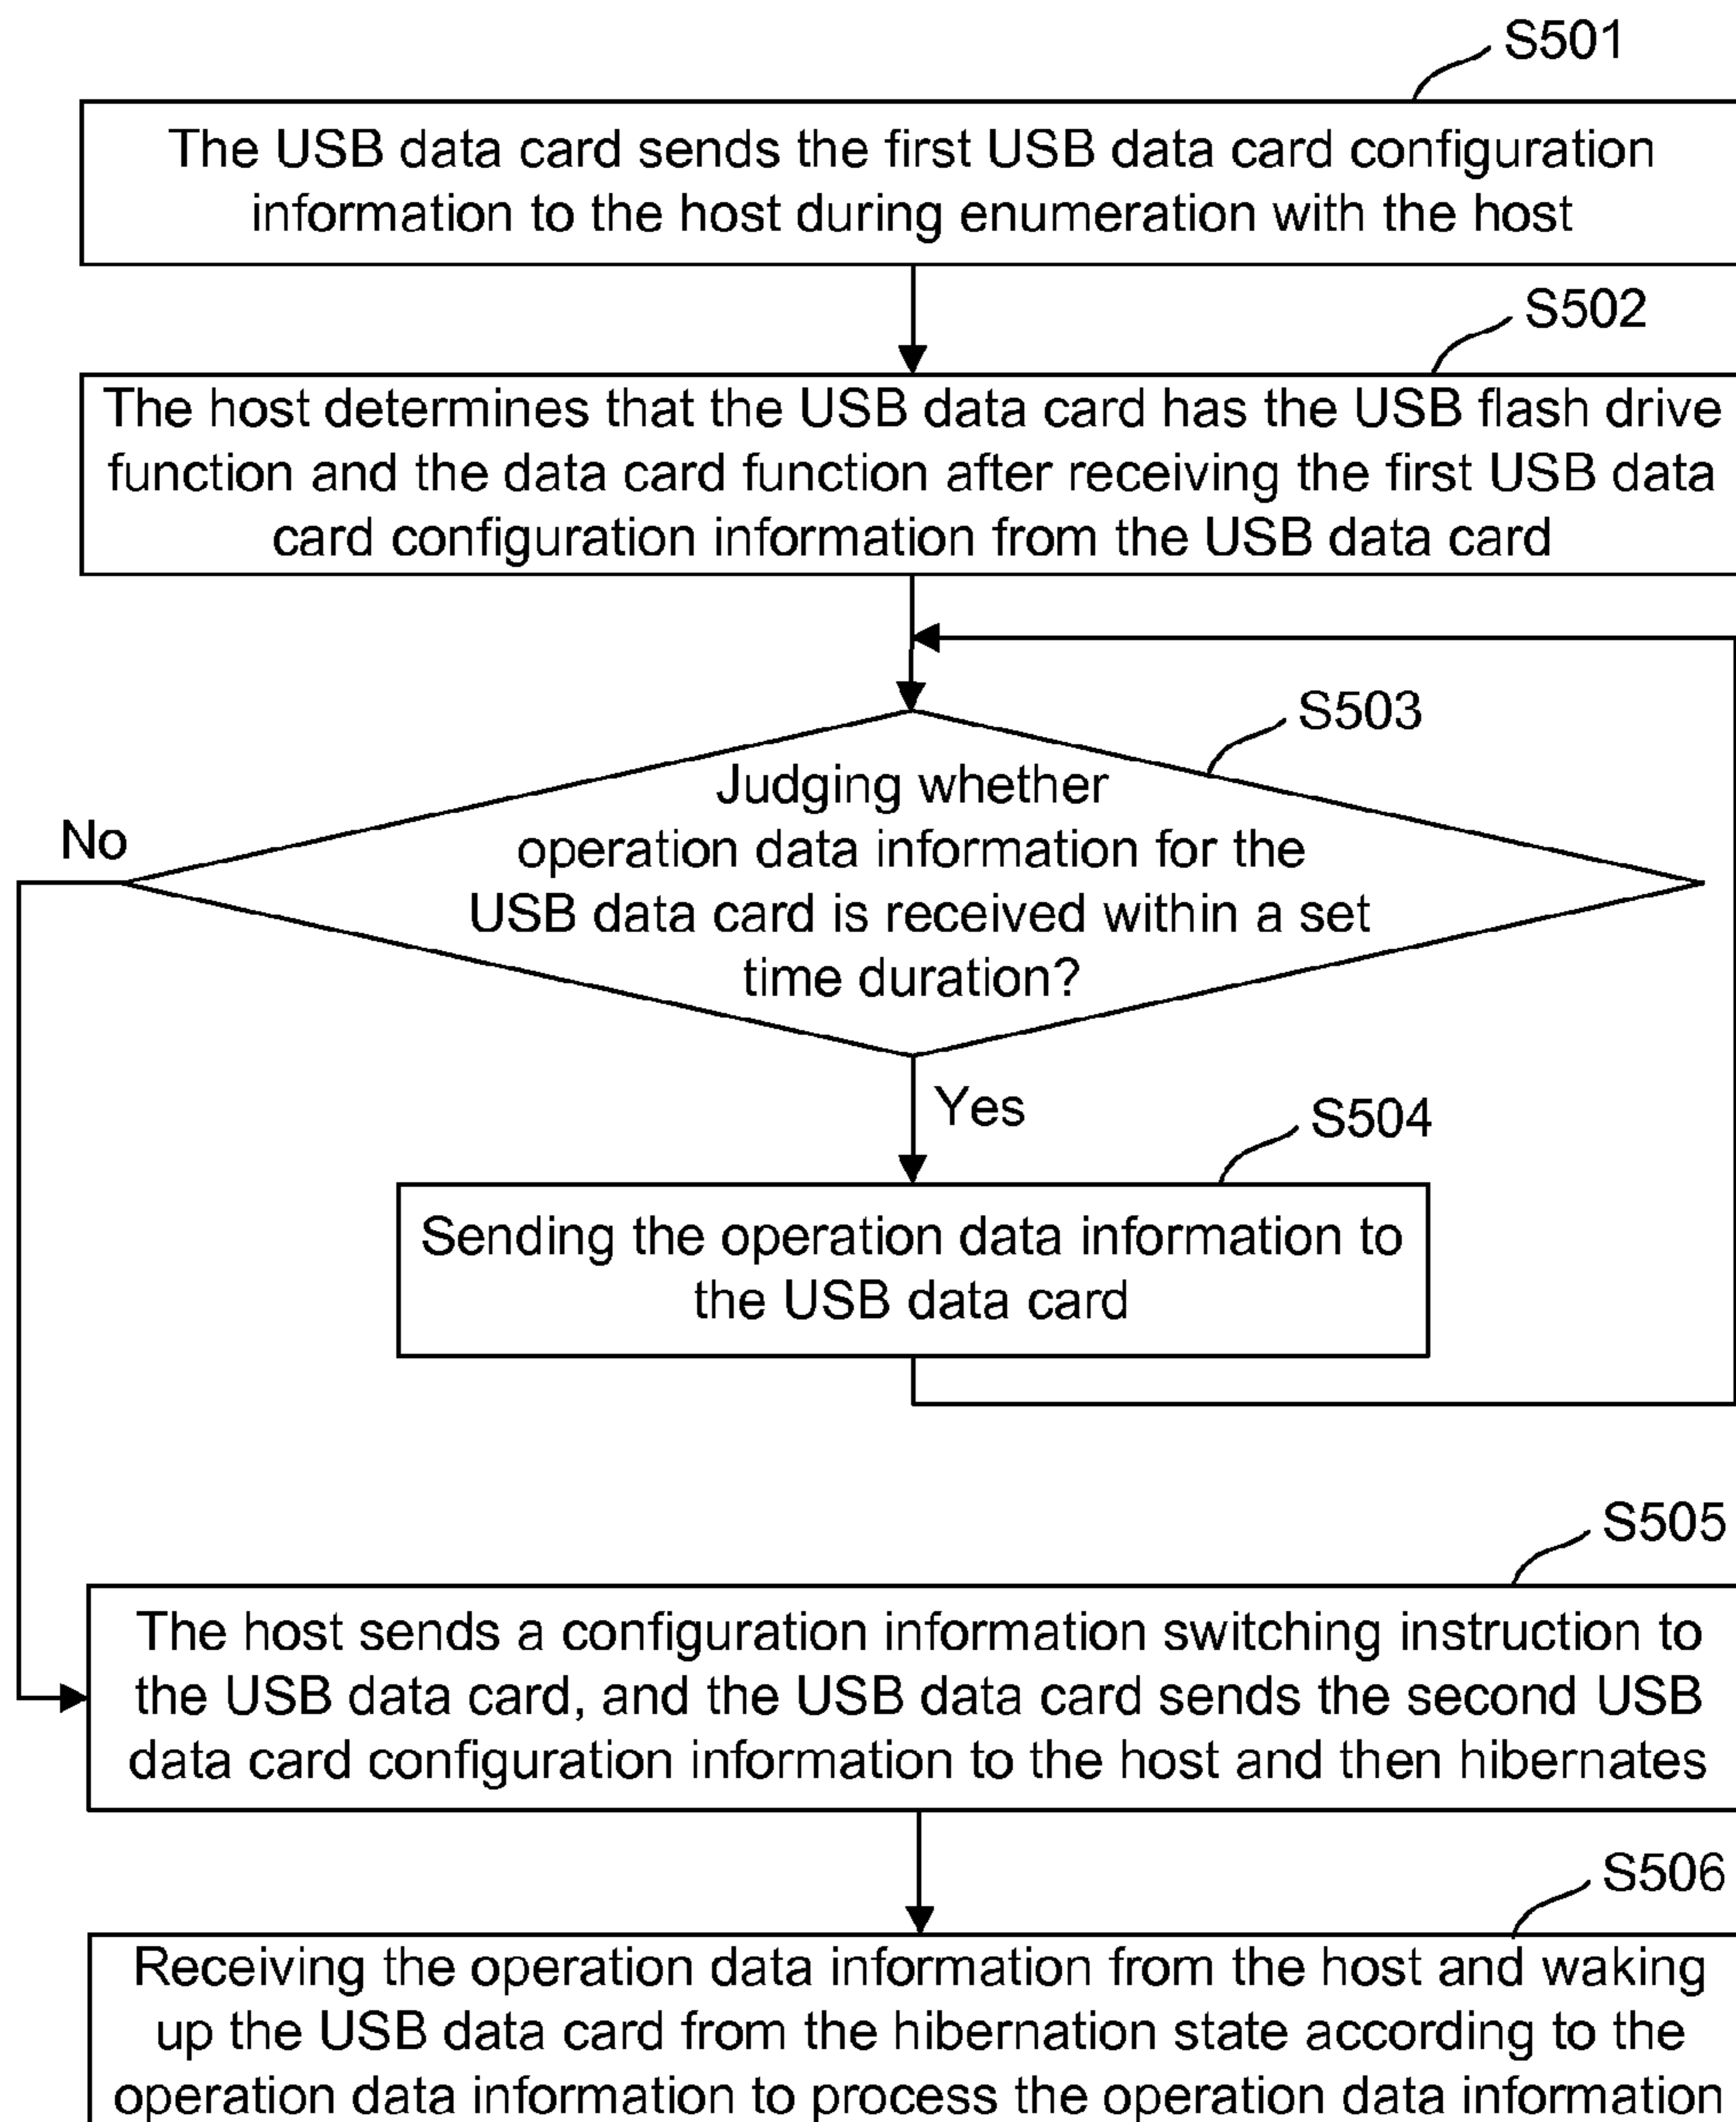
S501

The USB data card sends the first USB data card configuration information to the host during enumeration with the host

S502

The host determines that the USB data card has the USB flash drive function and the data card function after receiving the first USB data card configuration information from the USB data card

S503

Judging whether operation data information for the USB data card is received within a set time duration?

No

Yes

S504

Sending the operation data information to the USB data card

S505

The host sends a configuration information switching instruction to the USB data card, and the USB data card sends the second USB data card configuration information to the host and then hibernates

S506

Receiving the operation data information from the host and waking up the USB data card from the hibernation state according to the operation data information to process the operation data information